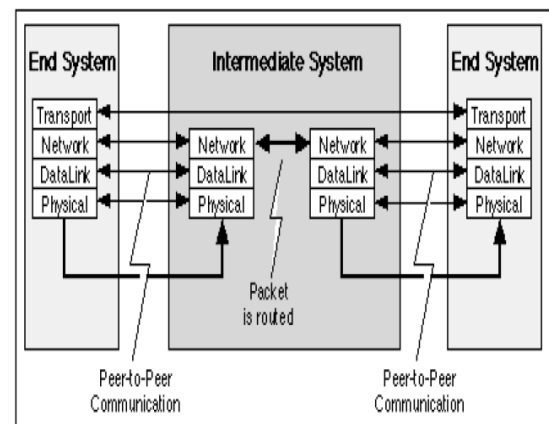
End System

Intermediate System

End System

Transport
Network
DataLink
Physical

Network
DataLink
Physical

Network
DataLink
Physical

Transport
Network
DataLink
Physical

Packet is routed

Peer-to-Peer Communication

Peer-to-Peer Communication